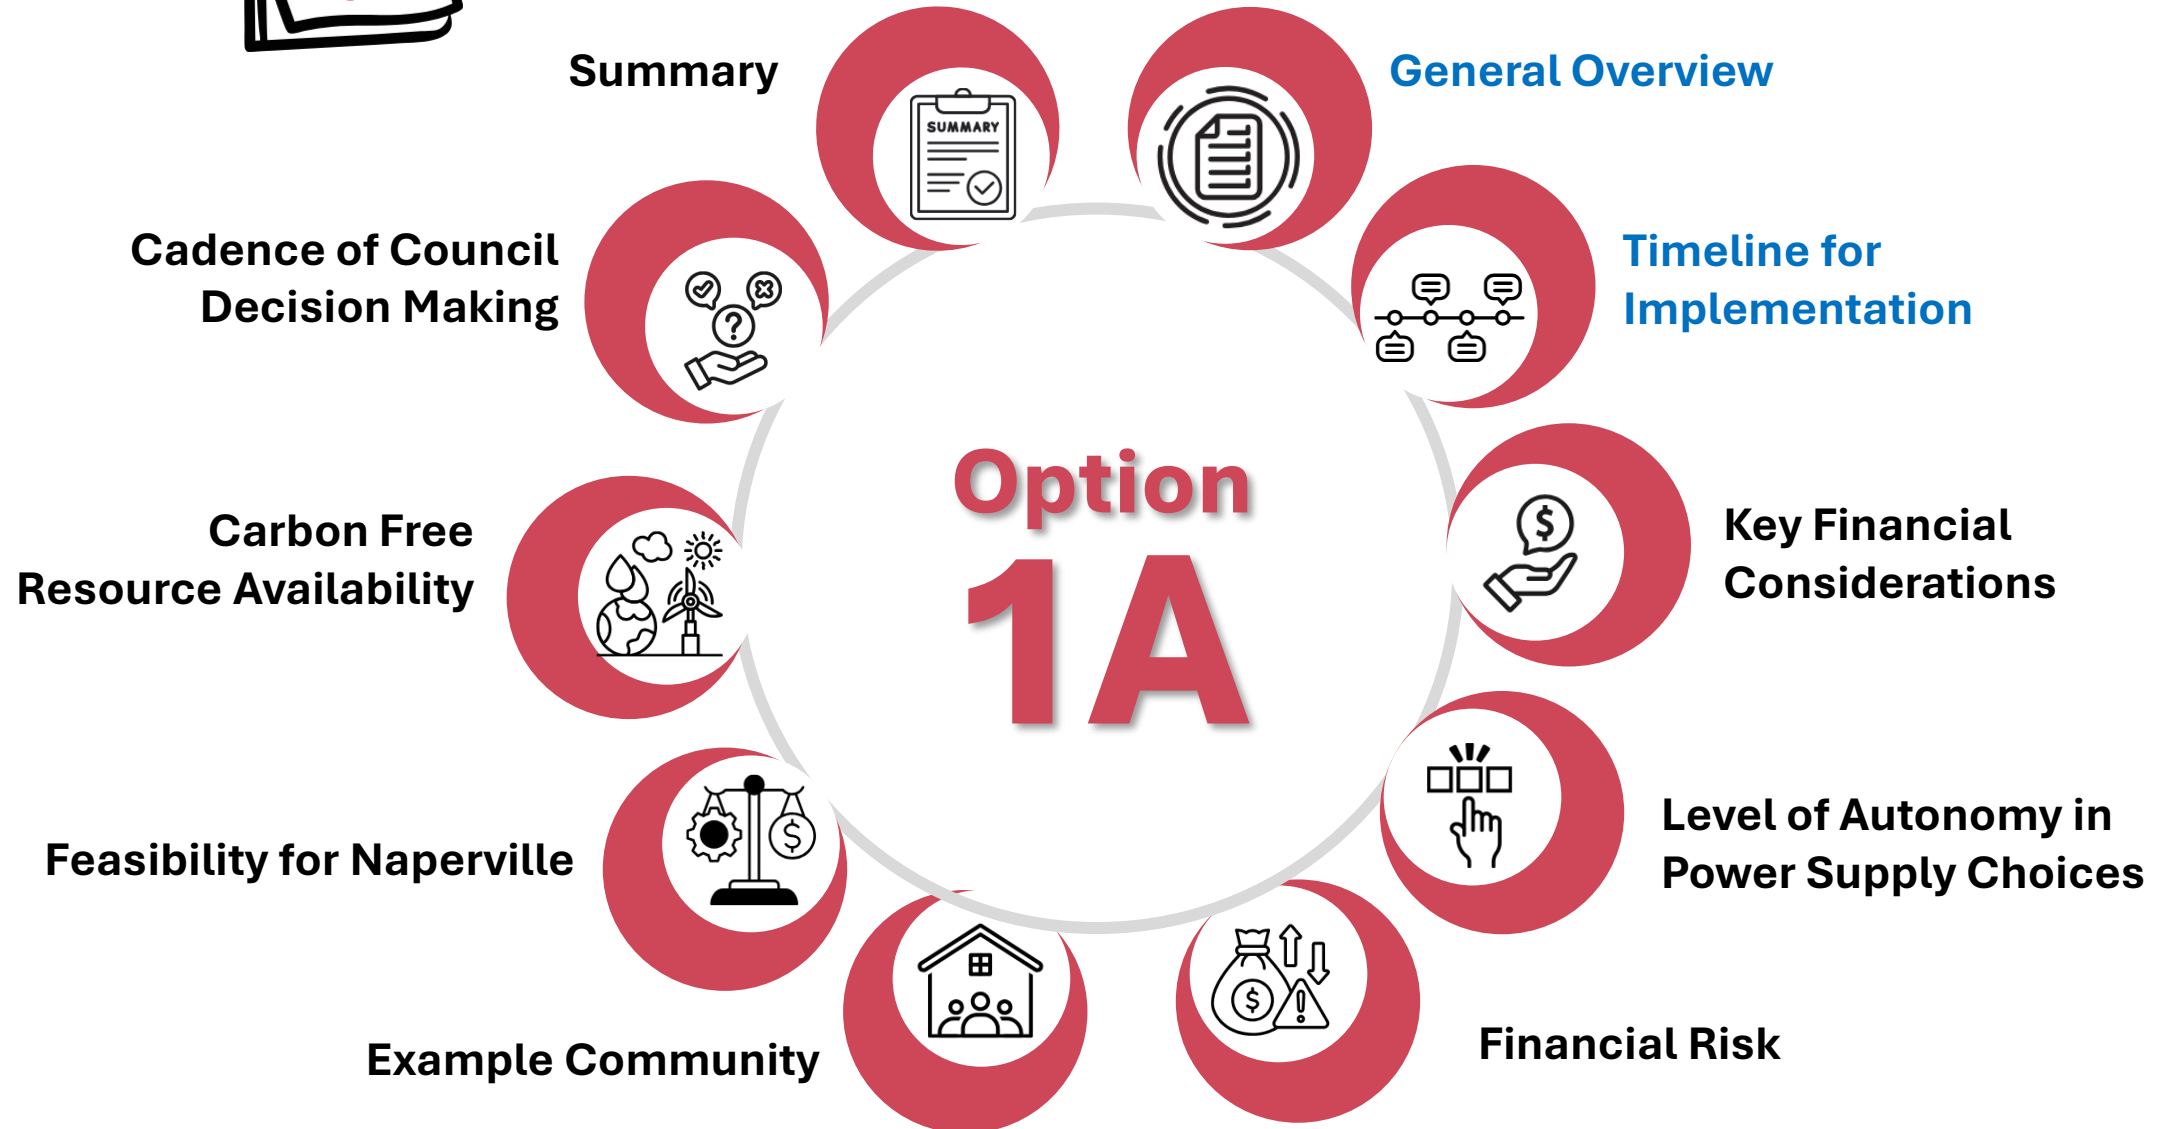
Summary

SUMMARY

General Overview

Cadence of Council Decision Making

Timeline for Implementation

Option 1A

Carbon Free Resource Availability

Key Financial Considerations

Level of Autonomy in Power Supply Choices

Feasibility for Naperville

Example Community

Financial Risk